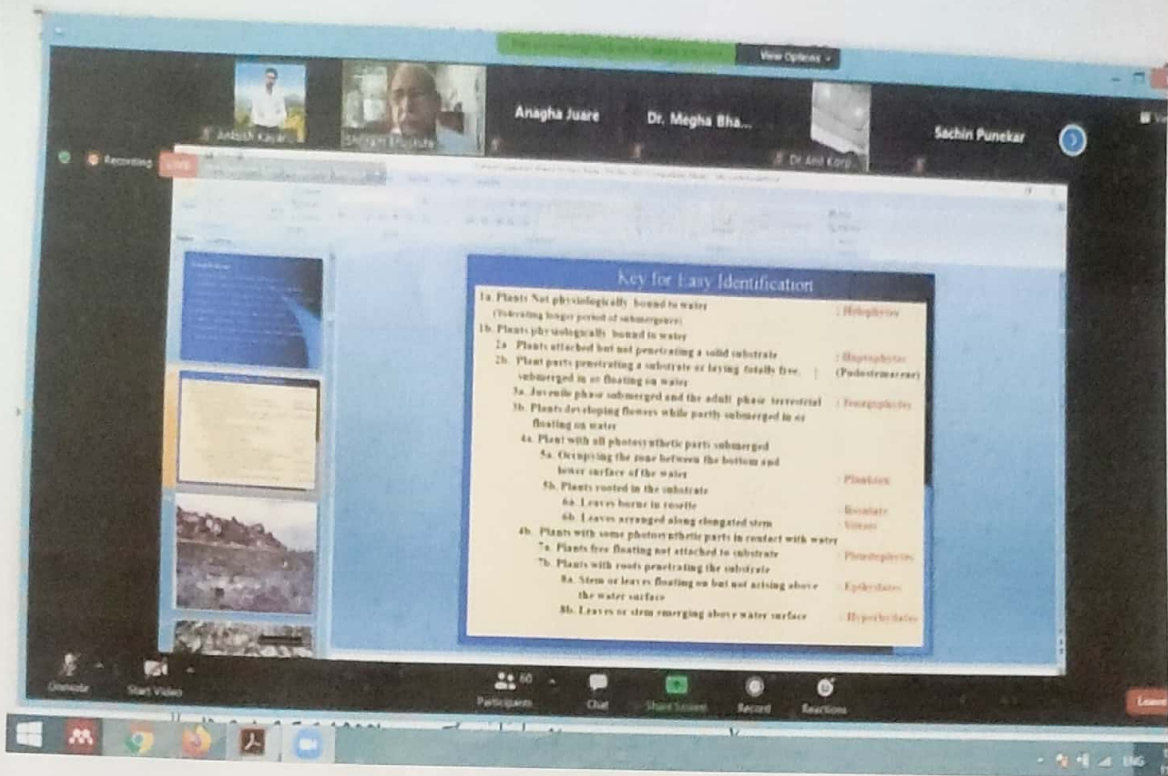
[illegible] View Options

Ankush Kavar
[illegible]
Anagha Juare
Dr. Megha Bha...
Dr Anil Korp...
Sachin Punekar

Recording
LIVE

Key for Easy Identification

1a. Plants Not physiologically bound to water (Tolerating longer period of submergence) : Helophytes
1b. Plants physiologically bound to water
2a. Plants attached but not penetrating a solid substrate : Haptophytes (Podostemaceae)
2b. Plant parts penetrating a substrate or laying totally free, submerged in or floating on water
3a. Juvenile phase submerged and the adult phase terrestrial : Tenagophytes
3b. Plants developing flowers while partly submerged in or floating on water
4a. Plant with all photosynthetic parts submerged
5a. Occupying the zone between the bottom and lower surface of the water : Pleuston
5b. Plants rooted in the substrate
6a. Leaves borne in rosette : Rosulate
6b. Leaves arranged along elongated stem : Vittate
4b. Plants with some photosynthetic parts in contact with water
7a. Plants free floating not attached to substrate : Pleustophytes
7b. Plants with roots penetrating the substrate
8a. Stem or leaves floating on but not arising above the water surface : Ephydates
8b. Leaves or stem emerging above water surface : Hyperhydates

Unmute
Start Video
Participants 60
Chat
Share Screen
Record
Reactions
Leave
ENG